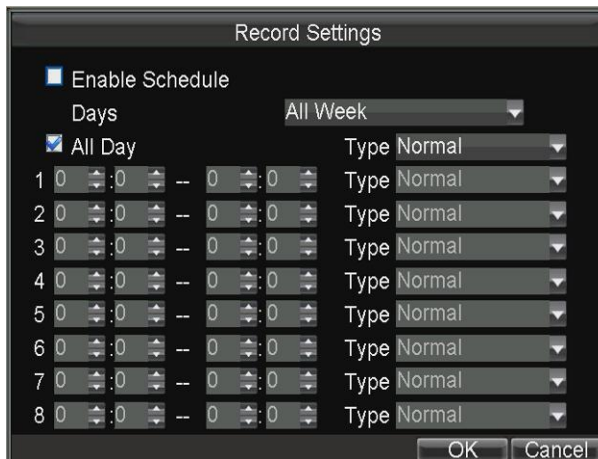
Record Settings

Enable Schedule

Days All Week

All Day Type Normal

| | | | | | | |
|---|---|---|---|---|---|---|
| 1 | 0 | :0 | -- | 0 | :0 | Type Normal |
| 2 | 0 | :0 | -- | 0 | :0 | Type Normal |
| 3 | 0 | :0 | -- | 0 | :0 | Type Normal |
| 4 | 0 | :0 | -- | 0 | :0 | Type Normal |
| 5 | 0 | :0 | -- | 0 | :0 | Type Normal |
| 6 | 0 | :0 | -- | 0 | :0 | Type Normal |
| 7 | 0 | :0 | -- | 0 | :0 | Type Normal |
| 8 | 0 | :0 | -- | 0 | :0 | Type Normal |

OK Cancel